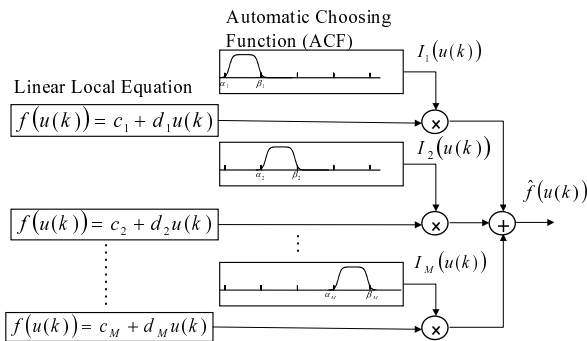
Automatic Choosing Function (ACF)

$I_1(u(k))$

$\alpha_1$ $\beta_1$

Linear Local Equation

$f(u(k)) = c_1 + d_1 u(k)$

$\times$

$I_2(u(k))$

$\alpha_2$ $\beta_2$

$\hat{f}(u(k))$

$f(u(k)) = c_2 + d_2 u(k)$

$\times$

$+$

$\vdots$

$I_M(u(k))$

$\alpha_M$ $\beta_M$

$\vdots$

$f(u(k)) = c_M + d_M u(k)$

$\times$